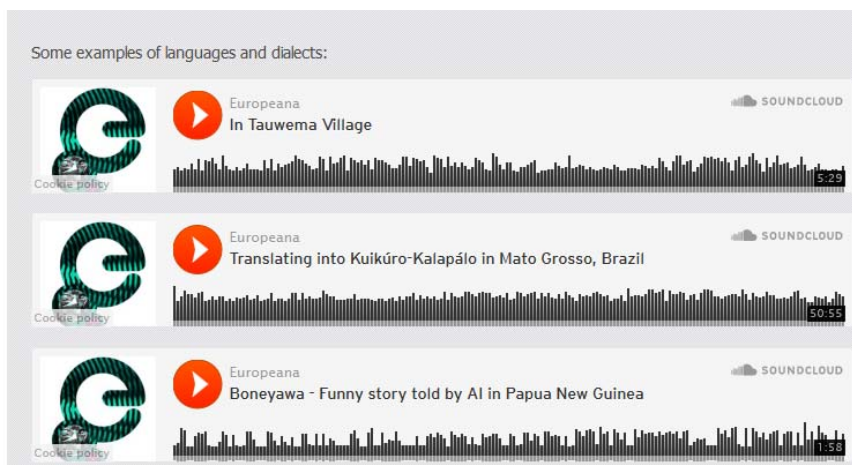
Some examples of languages and dialects:

Cookie policy

Europeana

In Tauwema Village

SOUNDCLOUD

5:29

Cookie policy

Europeana

Translating into Kuikúro-Kalapálo in Mato Grosso, Brazil

SOUNDCLOUD

50:55

Cookie policy

Europeana

Boneyawa - Funny story told by AI in Papua New Guinea

SOUNDCLOUD

1:58